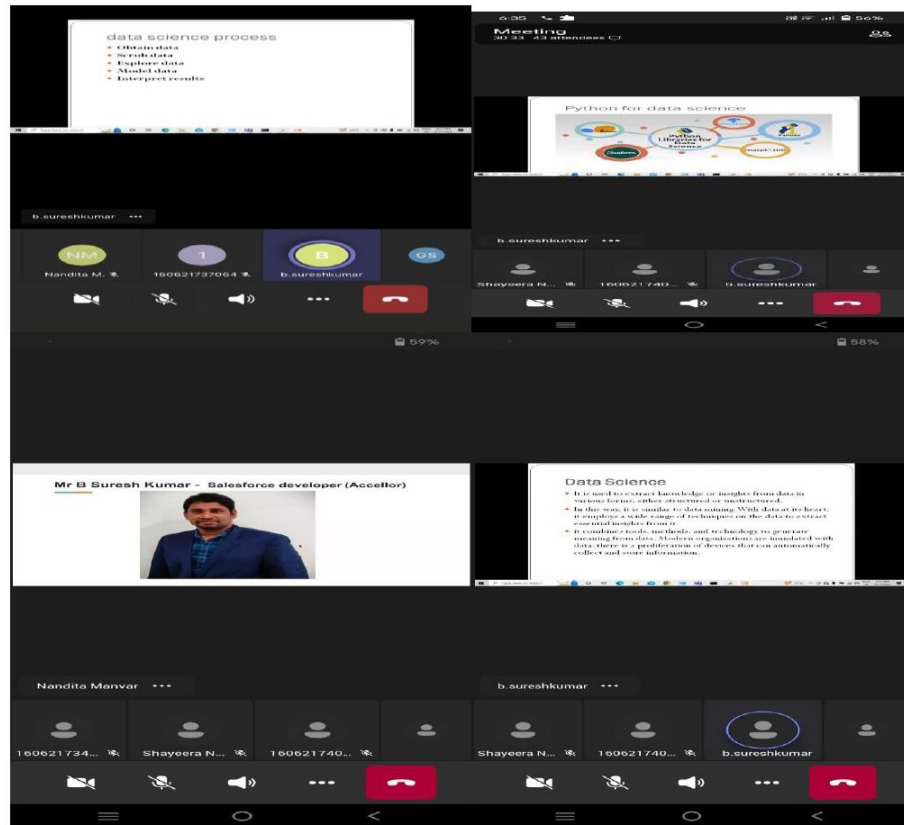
data science process
• Obtain data
• Scrub data
• Explore data
• Model data
• Interpret results

b.sureshkumar •••

NM
Nandita M.
1
160621737064
B
b.sureshkumar
GS

6:35
56%
Meeting
30:33 43 attendees
GS

Python for data science
Python Libraries for Data Science

b.sureshkumar •••

Shayeera N...
160621740...
b.sureshkumar

59%

Mr B Suresh Kumar - Salesforce developer (Accellor)

Nandita Manvar •••

160621734...
Shayeera N...
160621740...

58%

Data Science
• It is used to extract knowledge or insights from data in various forms, either structured or unstructured.
• In this way, it is similar to data mining. With data at its heart, it employs a wide range of techniques on the data to extract essential insights from it.
• it combines tools, methods, and technology to generate meaning from data. Modern organizations are inundated with data; there is a proliferation of devices that can automatically collect and store information.

b.sureshkumar •••

Shayeera N...
160621740...
b.sureshkumar